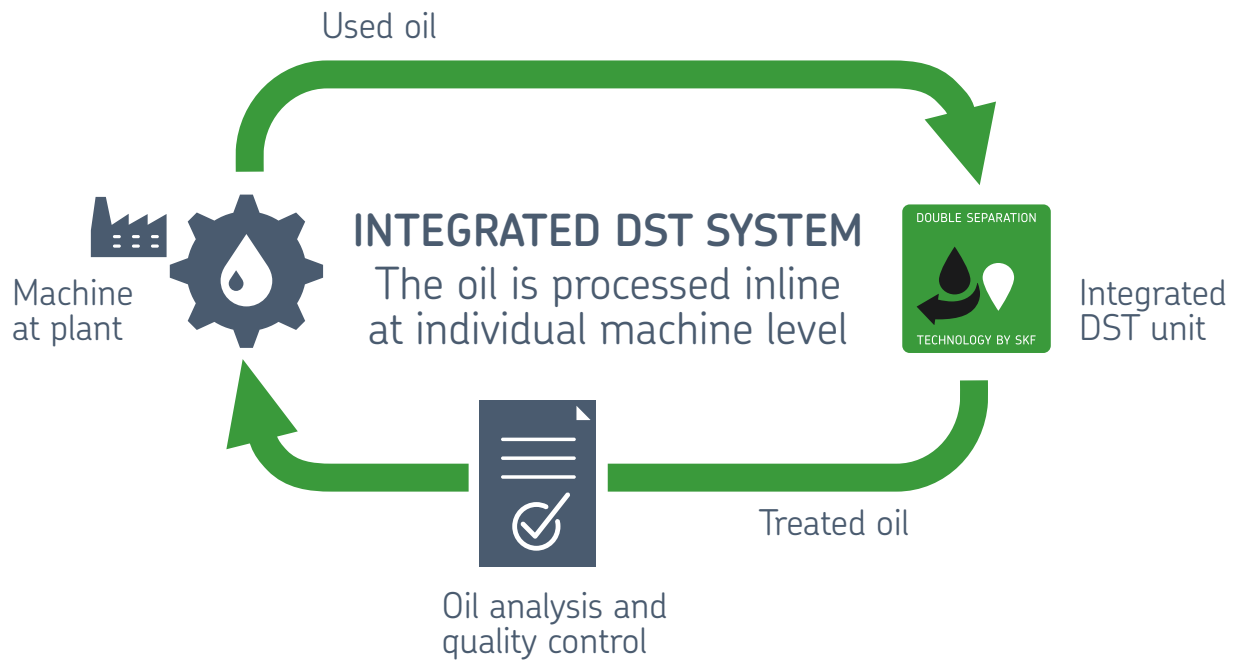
Used oil

Machine at plant

INTEGRATED DST SYSTEM
The oil is processed inline at individual machine level

DOUBLE SEPARATION
TECHNOLOGY BY SKF

Integrated DST unit

Treated oil

Oil analysis and quality control